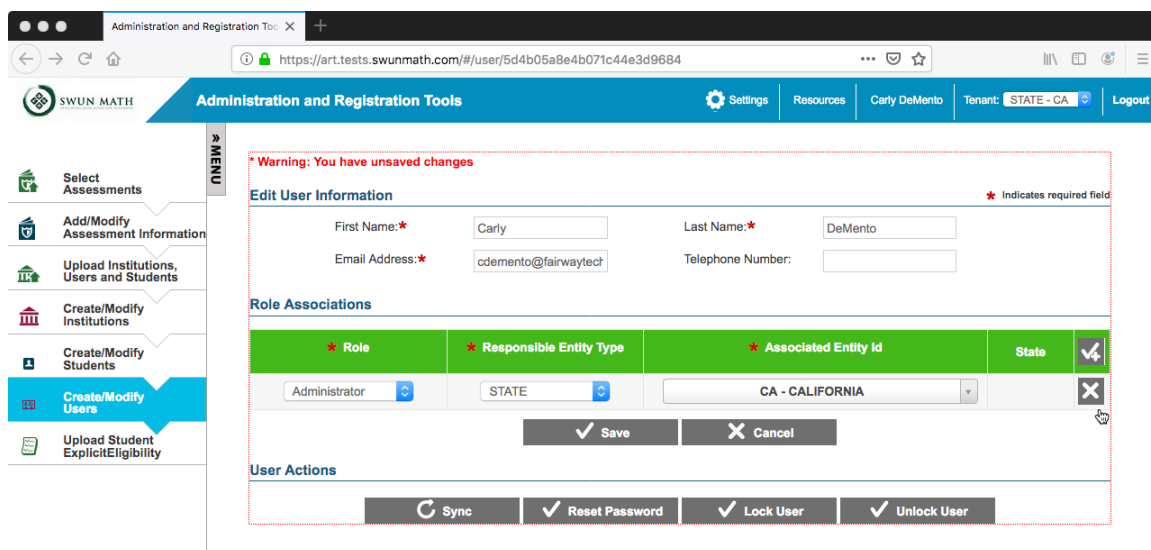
Administration and Registration Too ×
+
https://art.tests.swunmath.com/#/user/5d4b05a8e4b071c44e3d9684

SWUN MATH
Administration and Registration Tools
Settings
Resources
Carly DeMento
Tenant: STATE - CA
Logout

» MENU

Select Assessments
Add/Modify Assessment Information
Upload Institutions, Users and Students
Create/Modify Institutions
Create/Modify Students
Create/Modify Users
Upload Student ExplicitEligibility

* Warning: You have unsaved changes

Edit User Information
* Indicates required field

First Name:* Carly
Last Name:* DeMento
Email Address:* cdemento@fairwaytech
Telephone Number:

Role Associations

| * Role | * Responsible Entity Type | * Associated Entity Id | State | |
|---|---|---|---|---|
| Administrator | STATE | CA - CALIFORNIA | | ✕ |

Save
Cancel

User Actions

Sync
Reset Password
Lock User
Unlock User